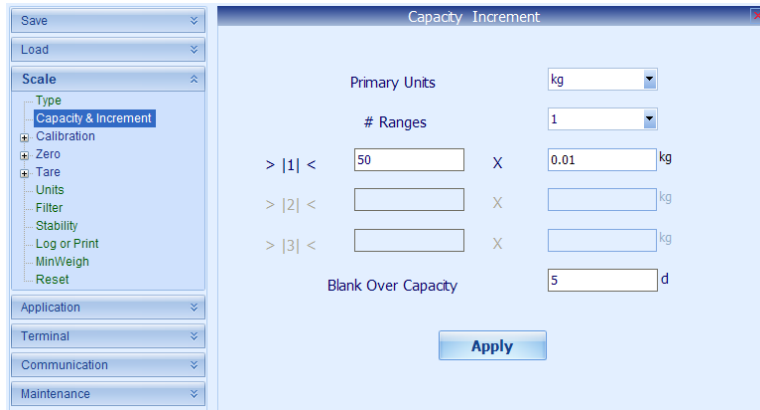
Save
Load
Scale
Type
Capacity & Increment
Calibration
Zero
Tare
Units
Filter
Stability
Log or Print
MinWeigh
Reset
Application
Terminal
Communication
Maintenance

Capacity Increment

Primary Units kg

# Ranges 1

> |1| < 50 X 0.01 kg

> |2| < X kg

> |3| < X kg

Blank Over Capacity 5 d

Apply